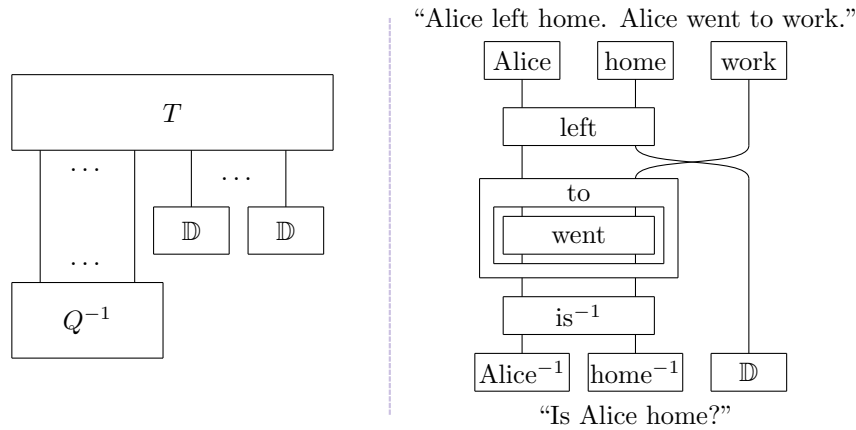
$T$

...

...

...

$\mathbb{D}$

$\mathbb{D}$

$Q^{-1}$

“Alice left home. Alice went to work.”

Alice

home

work

left

to

went

is$^{-1}$

Alice$^{-1}$

home$^{-1}$

$\mathbb{D}$

“Is Alice home?”